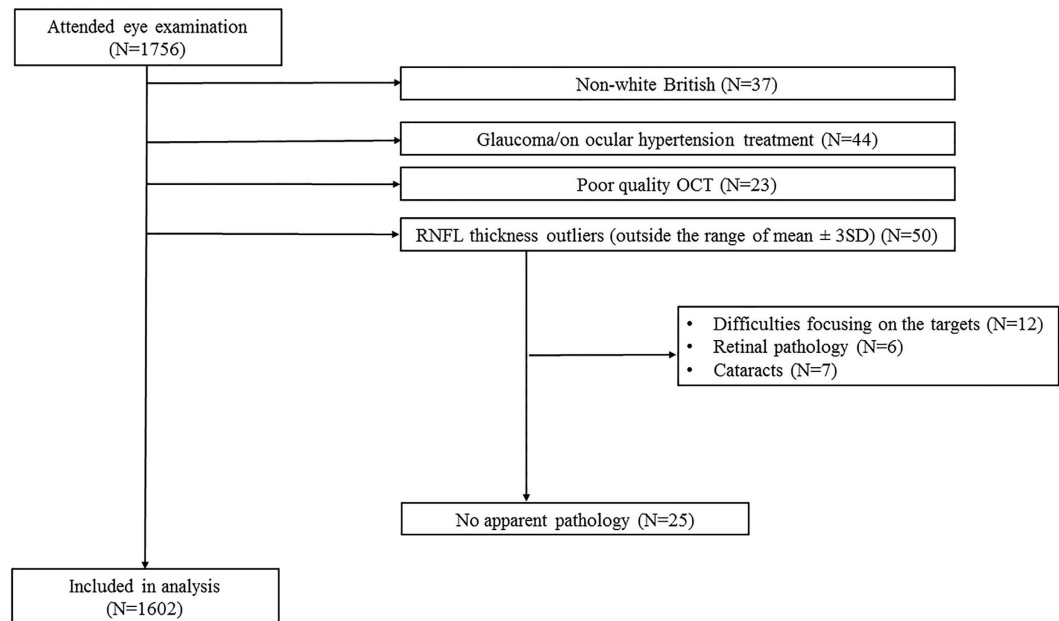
Attended eye examination
(N=1756)

Non-white British (N=37)

Glaucoma/on ocular hypertension treatment (N=44)

Poor quality OCT (N=23)

RNFL thickness outliers (outside the range of mean ± 3SD) (N=50)

• Difficulties focusing on the targets (N=12)
• Retinal pathology (N=6)
• Cataracts (N=7)

No apparent pathology (N=25)

Included in analysis
(N=1602)